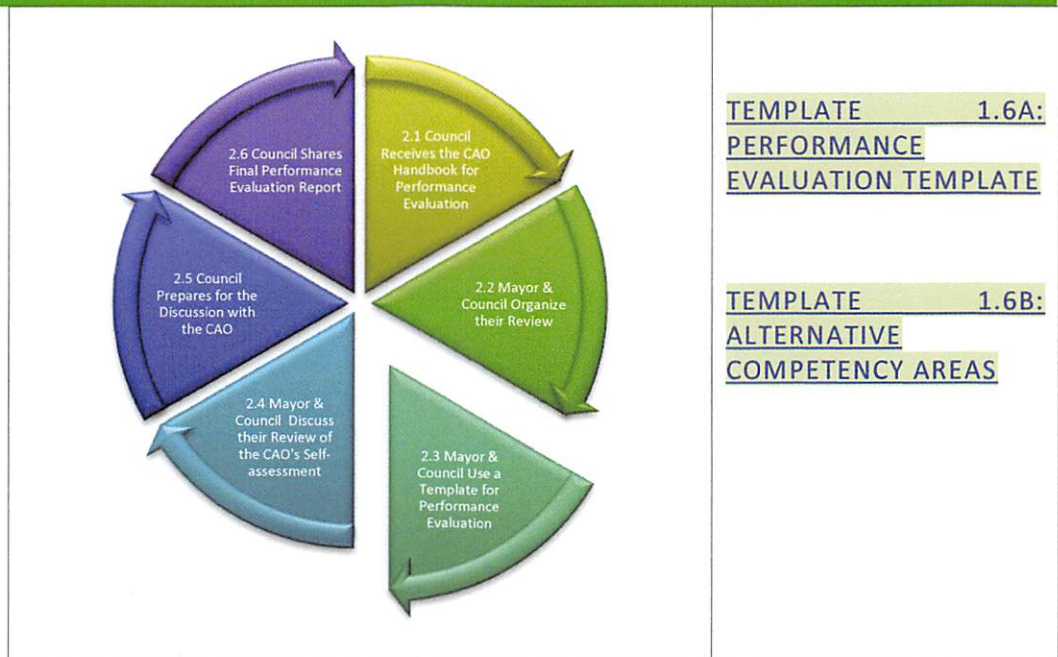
2.1 Council Receives the CAO Handbook for Performance Evaluation

2.2 Mayor & Council Organize their Review

2.3 Mayor & Council Use a Template for Performance Evaluation

2.4 Mayor & Council Discuss their Review of the CAO's Self-assessment

2.5 Council Prepares for the Discussion with the CAO

2.6 Council Shares Final Performance Evaluation Report

TEMPLATE 1.6A: PERFORMANCE EVALUATION TEMPLATE

TEMPLATE 1.6B: ALTERNATIVE COMPETENCY AREAS